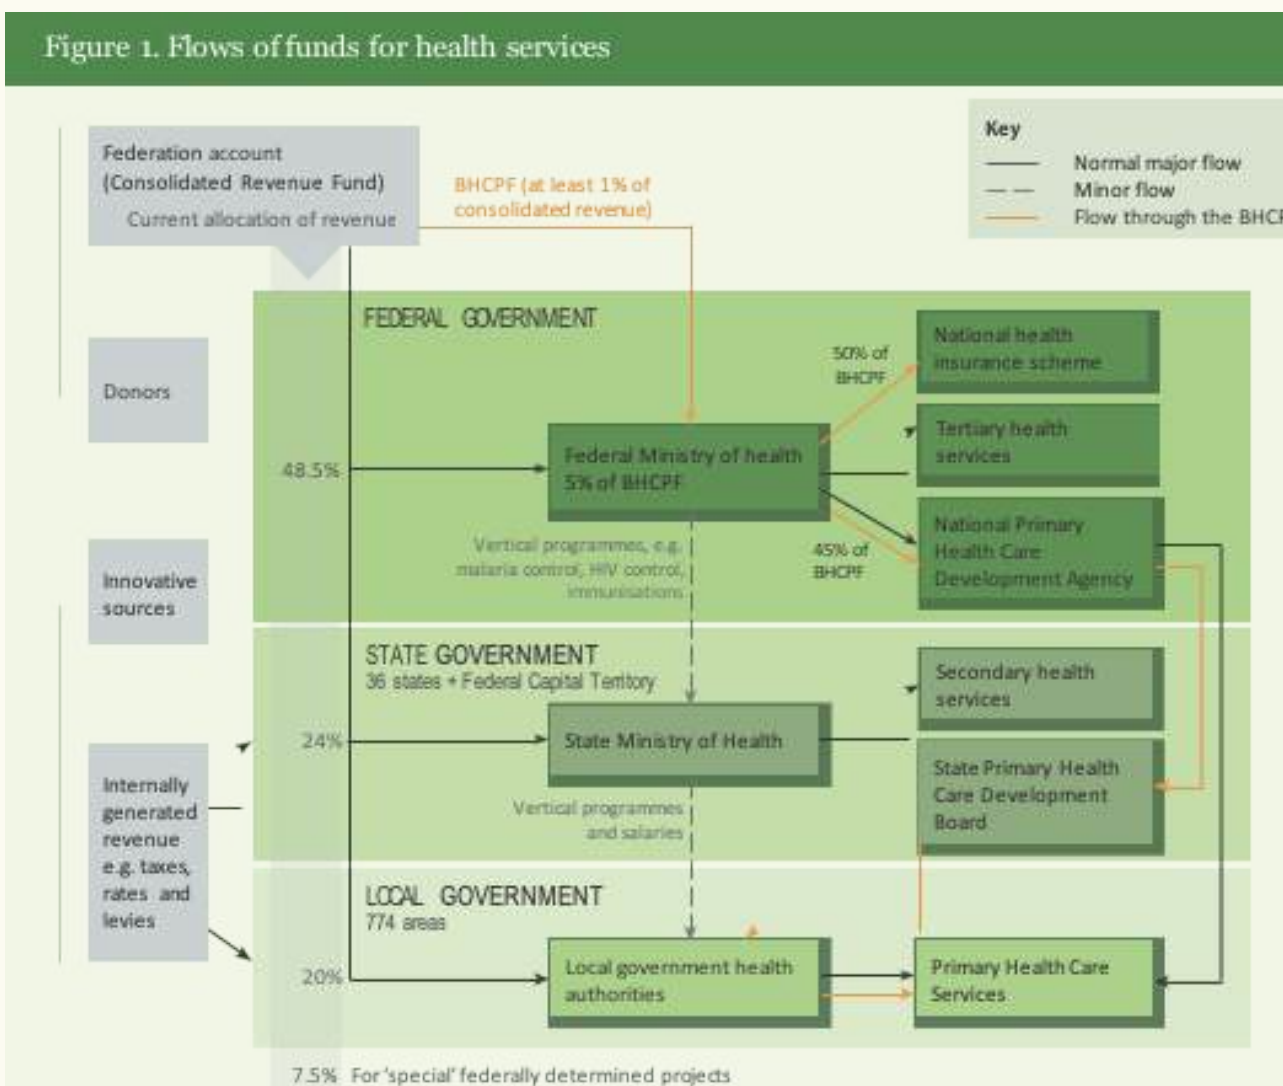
Figure 1. Flows of funds for health services

Federation account (Consolidated Revenue Fund)
Current allocation of revenue

BHCPF (at least 1% of consolidated revenue)

Key
Normal major flow
Minor flow
Flow through the BHC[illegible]

Donors

Innovative sources

Internally generated revenue e.g. taxes, rates and levies

FEDERAL GOVERNMENT

48.5%

Federal Ministry of health
5% of BHCPF

50% of BHCPF

National health insurance scheme

Tertiary health services

45% of BHCPF

National Primary Health Care Development Agency

Vertical programmes, e.g. malaria control, HIV control, immunisations

STATE GOVERNMENT
36 states + Federal Capital Territory

24%

State Ministry of Health

Secondary health services

State Primary Health Care Development Board

Vertical programmes and salaries

LOCAL GOVERNMENT
774 areas

20%

Local government health authorities

Primary Health Care Services

7.5% For 'special' federally determined projects